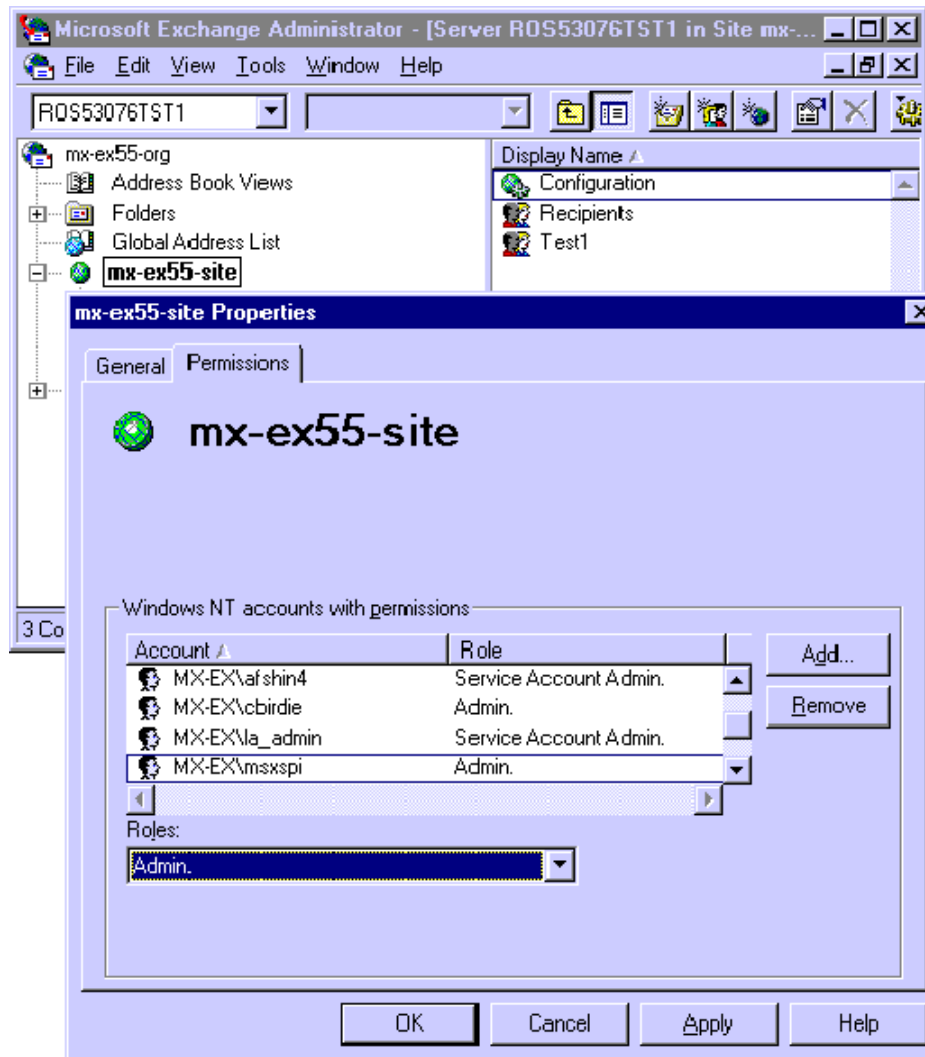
Microsoft Exchange Administrator - [Server ROS53076TST1 in Site mx-...

File Edit View Tools Window Help

ROS53076TST1

mx-ex55-org
Address Book Views
Folders
Global Address List
mx-ex55-site

Display Name
Configuration
Recipients
Test1

3 Co

mx-ex55-site Properties

General Permissions

mx-ex55-site

Windows NT accounts with permissions

| Account | Role |
|---|---|
| MX-EX\afshin4 | Service Account Admin. |
| MX-EX\cbirdie | Admin. |
| MX-EX\la_admin | Service Account Admin. |
| MX-EX\msxspi | Admin. |

Add...
Remove

Roles:
Admin.

OK Cancel Apply Help